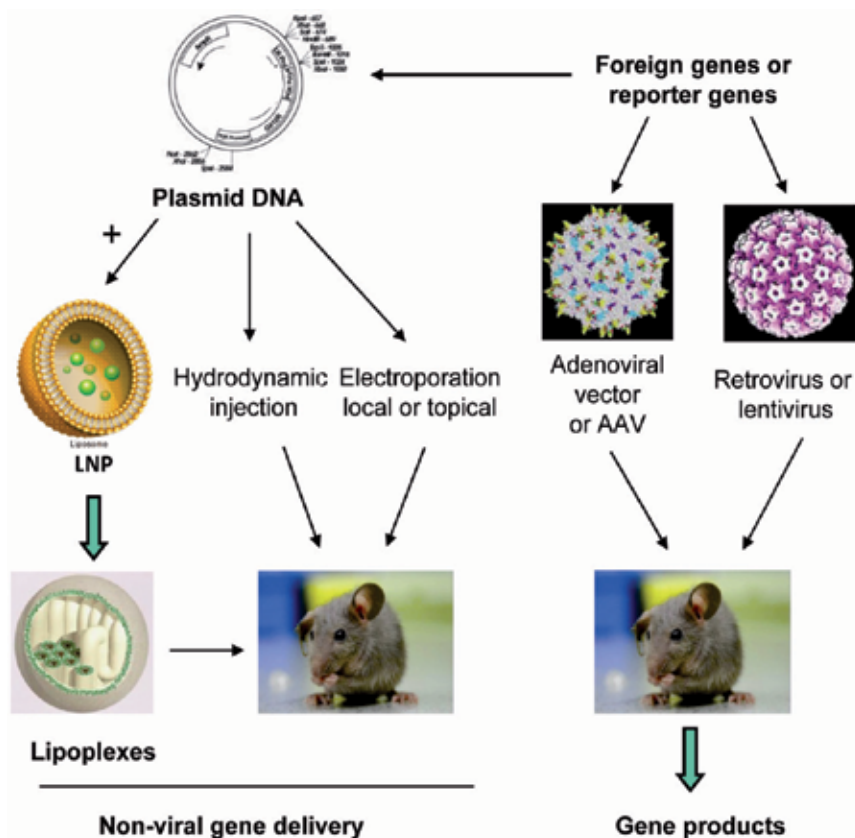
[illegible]

Foreign genes or reporter genes

Plasmid DNA

+

Liposome

LNP

Hydrodynamic injection

Electroporation local or topical

Adenoviral vector or AAV

Retrovirus or lentivirus

Lipoplexes

Non-viral gene delivery

Gene products